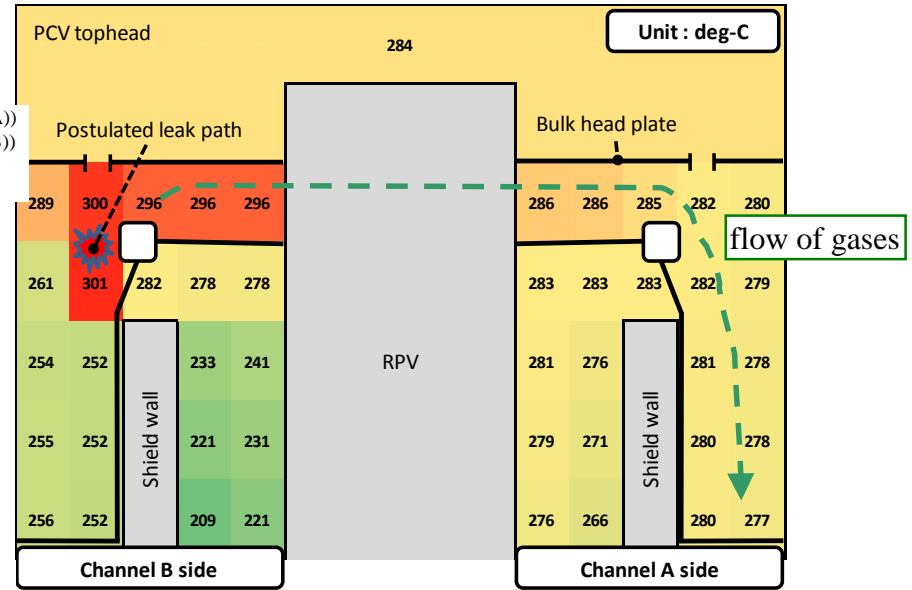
PCV tophead

284

Unit : deg-C

Postulated leak path

Bulk head plate

289 300 296 296 296

286 286 285 282 280

flow of gases

261 301 282 278 278

283 283 283 282 279

254 252 233 241

281 276 281 278

255 252 221 231

279 271 280 278

256 252 209 221

276 266 280 277

Shield wall

RPV

Shield wall

Channel B side

Channel A side